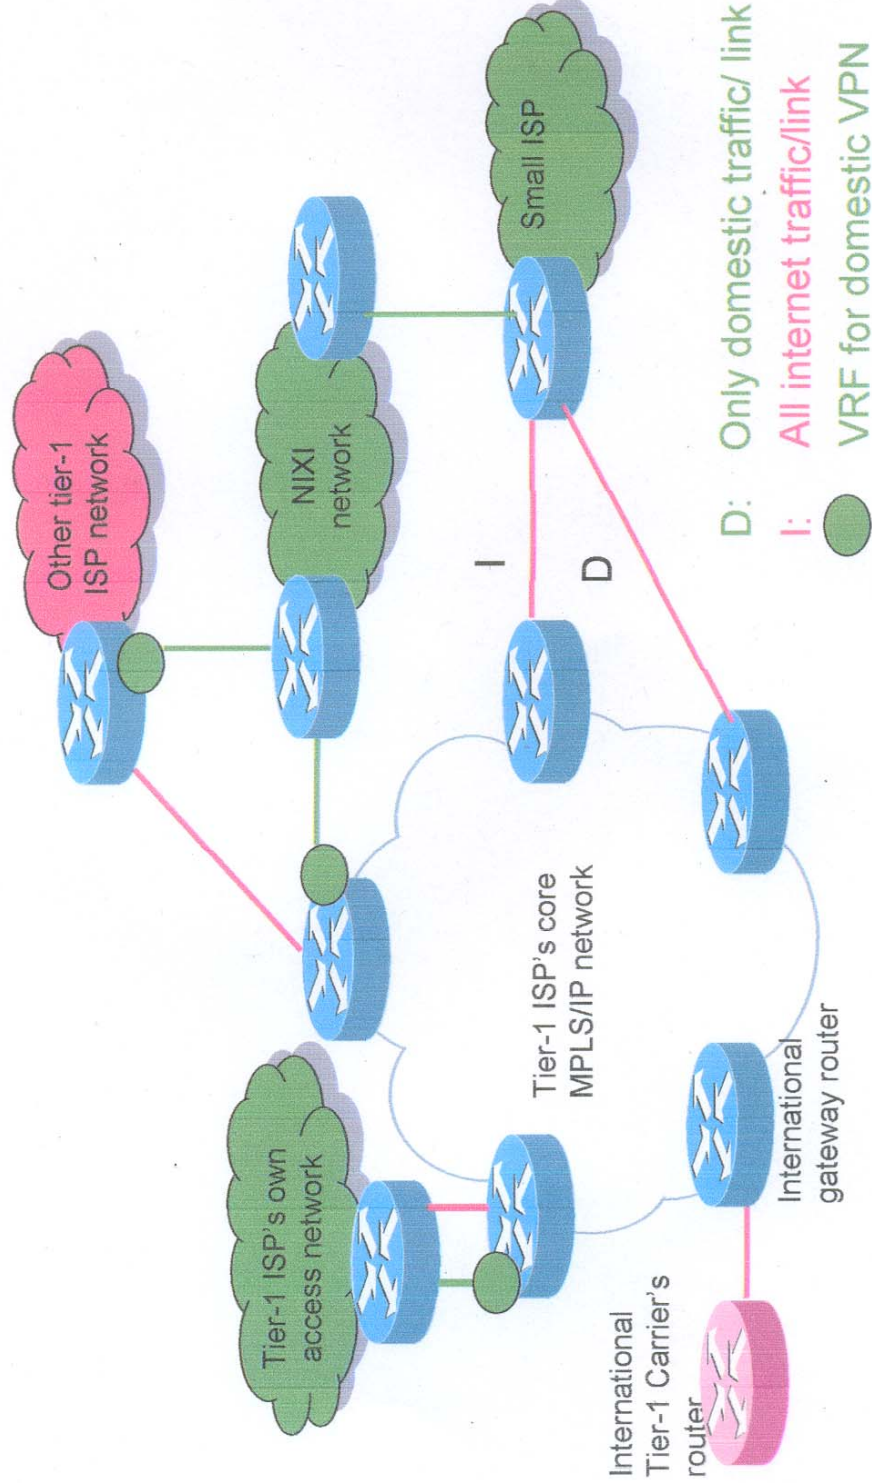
Other tier-1 ISP network

NIXI network

Small ISP

Tier-1 ISP's own access network

Tier-1 ISP's core MPLS/IP network

I

D

International gateway router

International Tier-1 Carrier's router

D: Only domestic traffic/ link

I: All internet traffic/link

VRF for domestic VPN